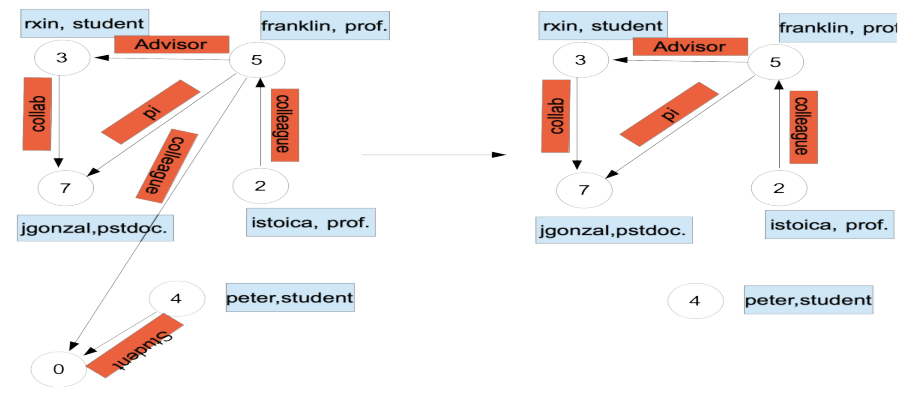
rxin, student
franklin, prof.
3
Advisor
5
collab
pi
colleague
colleague
7
2
jgonzal,pstdoc.
istoica, prof.
4
peter,student
0
Student

rxin, student
franklin, prof
3
Advisor
5
collab
pi
colleague
7
2
jgonzal,pstdoc.
istoica, prof.
4
peter,student